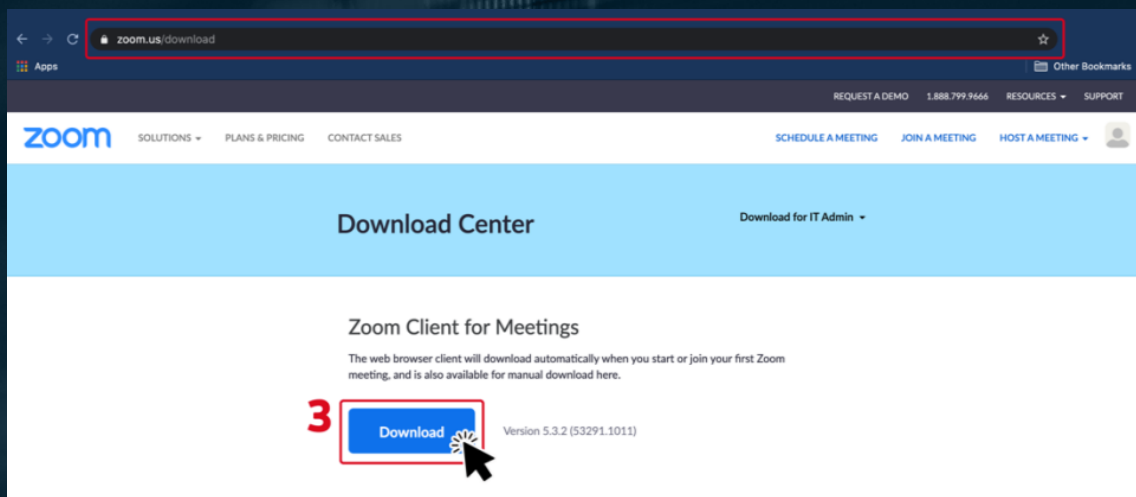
zoom.us/download

Apps

Other Bookmarks

REQUEST A DEMO 1.888.799.9666 RESOURCES SUPPORT

zoom SOLUTIONS PLANS & PRICING CONTACT SALES SCHEDULE A MEETING JOIN A MEETING HOST A MEETING

Download Center

Download for IT Admin

Zoom Client for Meetings

The web browser client will download automatically when you start or join your first Zoom meeting, and is also available for manual download here.

3

Download

Version 5.3.2 (53291.1011)